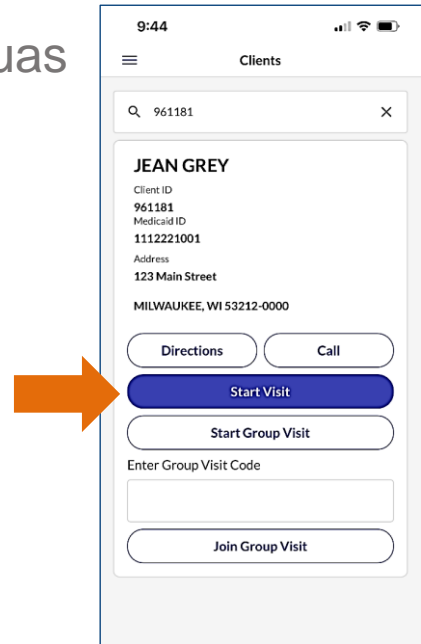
uas

9:44

Clients

961181

JEAN GREY

Client ID
961181
Medicaid ID
1112221001
Address
123 Main Street

MILWAUKEE, WI 53212-0000

Directions

Call

Start Visit

Start Group Visit

Enter Group Visit Code

Join Group Visit